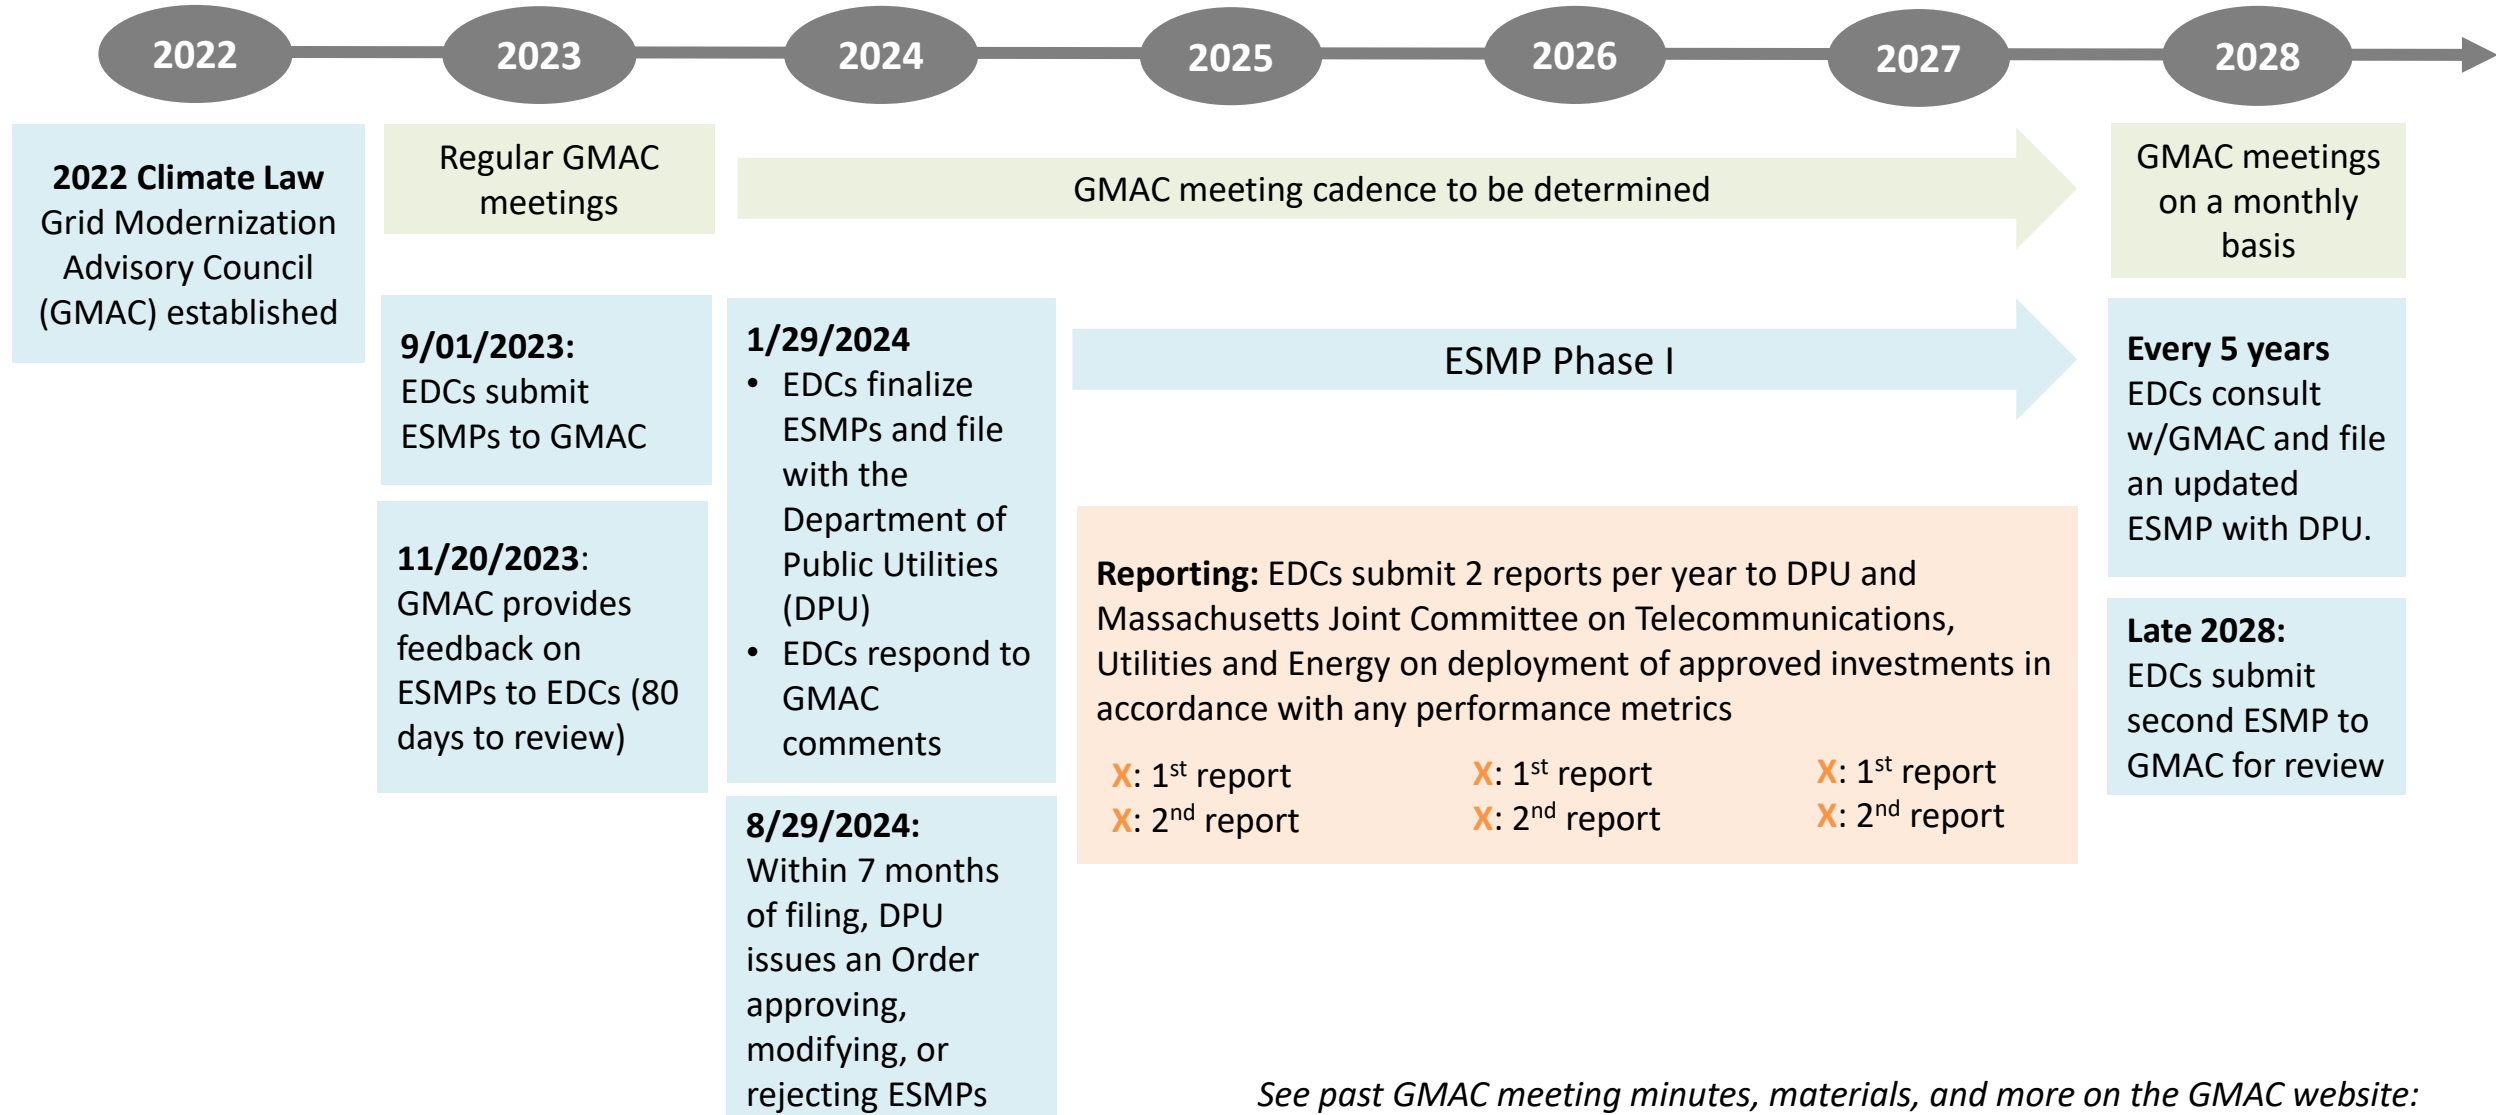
2022 2023 2024 2025 2026 2027 2028

2022 Climate Law Grid Modernization Advisory Council (GMAC) established

Regular GMAC meetings

GMAC meeting cadence to be determined

GMAC meetings on a monthly basis

9/01/2023: EDCs submit ESMPs to GMAC

11/20/2023: GMAC provides feedback on ESMPs to EDCs (80 days to review)

1/29/2024
• EDCs finalize ESMPs and file with the Department of Public Utilities (DPU)
• EDCs respond to GMAC comments

8/29/2024: Within 7 months of filing, DPU issues an Order approving, modifying, or rejecting ESMPs

ESMP Phase I

Every 5 years EDCs consult w/GMAC and file an updated ESMP with DPU.

Reporting: EDCs submit 2 reports per year to DPU and Massachusetts Joint Committee on Telecommunications, Utilities and Energy on deployment of approved investments in accordance with any performance metrics

X: 1$^{st}$ report
X: 2$^{nd}$ report

X: 1$^{st}$ report
X: 2$^{nd}$ report

X: 1$^{st}$ report
X: 2$^{nd}$ report

Late 2028: EDCs submit second ESMP to GMAC for review

See past GMAC meeting minutes, materials, and more on the GMAC website: